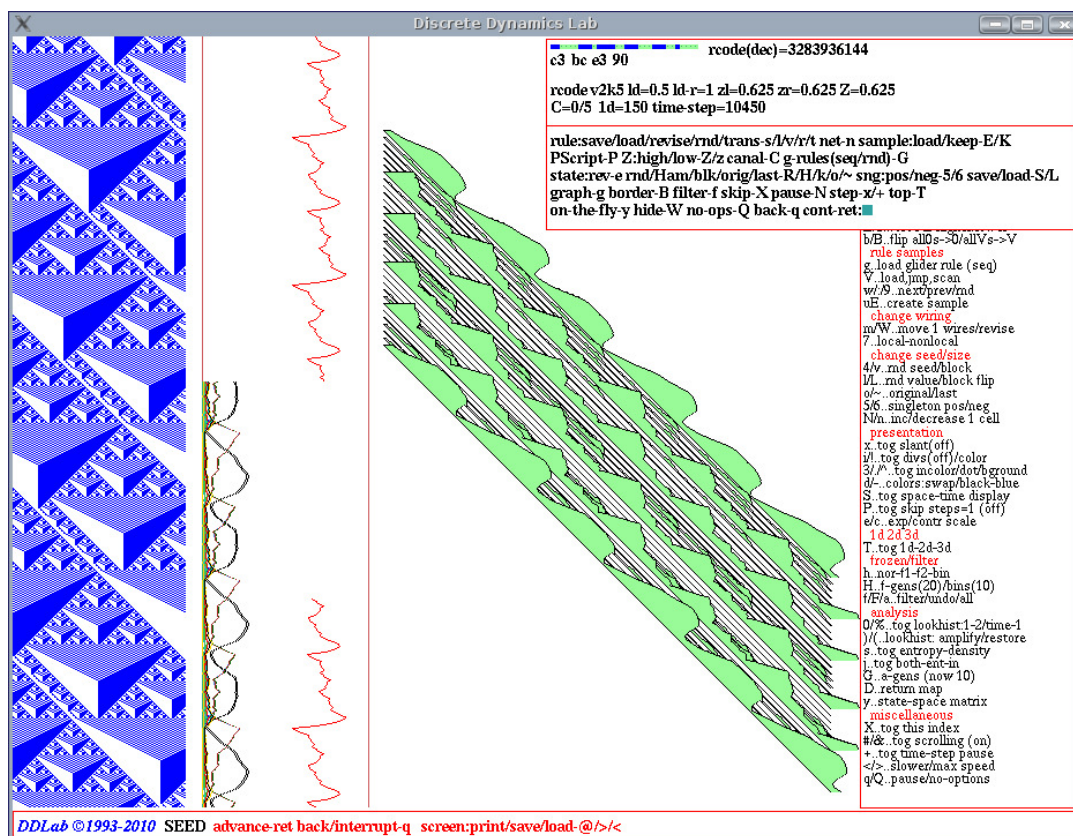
Discrete Dynamics Lab

rcode(dec)=3283936144
c3 bc e3 90

rcode v2k5 ld=0.5 ld-r=1 zl=0.625 zr=0.625 Z=0.625
C=0/5 1d=150 time-step=10450

rule:save/load/revise/rnd/trans-s/l/v/r/t net-n sample:load/keep-E/K
PScript-P Z:high/low-Z/z canal-C g-rules(seq/rnd)-G
state:rev-e rnd/Ham/blk/orig/last-R/H/k/o/~ sng:pos/neg-5/6 save/load-S/L
graph-g border-B filter-f skip-X pause-N step-x/+ top-T
on-the-fly-y hide-W no-ops-Q back-q cont-ret:

b/B..flip all0s->0/allVs->V
rule samples
g..load glider rule (seq)
V..load,jmp,scan
w/:/9..next/prev/rnd
uE..create sample
change wiring
m/W..move 1 wires/revise
7..local-nonlocal
change seed/size
4/v..rnd seed/block
l/L..rnd value/block flip
o/~..original/last
5/6..singleton pos/neg
N/n..inc/decrease 1 cell
presentation
x..tog slant(off)
i/!..tog divs(off)/color
3/./^..tog incolor/dot/bground
d/-..colors:swap/black-blue
S..tog space-time display
P..tog skip steps=1 (off)
e/c..exp/contr scale
1d 2d 3d
T..tog 1d-2d-3d
frozen/filter
h..nor-f1-f2-bin
H..f-gens(20)/bins(10)
f/F/a..filter/undo/all
analysis
0/%..tog lookhist:1-2/time-1
)/(..lookhist: amplify/restore
s..tog entropy-density
j..tog both-ent-in
G..a-gens (now 10)
D..return map
y..state-space matrix
miscellaneous
X..tog this index
#/&..tog scrolling (on)
+..tog time-step pause
</>..slower/max speed
q/Q..pause/no-options

DDLab ©1993-2010 SEED advance-ret back/interrupt-q screen:print/save/load-@/>/<